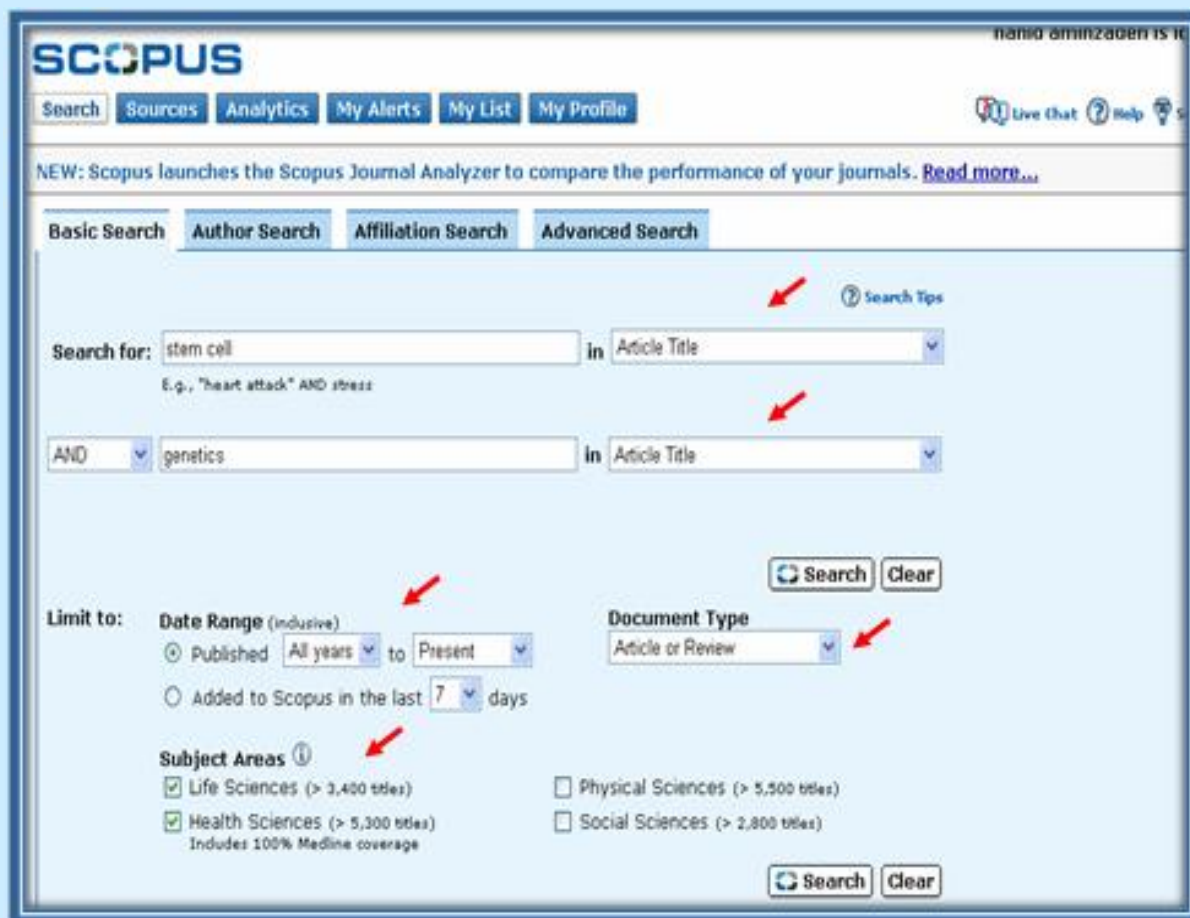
SCOPUS

nahid aminzadeh is lo

Search Sources Analytics My Alerts My List My Profile

Live Chat Help

NEW: Scopus launches the Scopus Journal Analyzer to compare the performance of your journals. Read more...

Basic Search Author Search Affiliation Search Advanced Search

Search Tips

Search for: stem cell in Article Title

E.g., "heart attack" AND stress

AND genetics in Article Title

Search Clear

Limit to: Date Range (inclusive)

Published All years to Present

Added to Scopus in the last 7 days

Document Type

Article or Review

Subject Areas

Life Sciences (> 3,400 titles)

Health Sciences (> 5,300 titles)
Includes 100% Medline coverage

Physical Sciences (> 5,500 titles)

Social Sciences (> 2,800 titles)

Search Clear